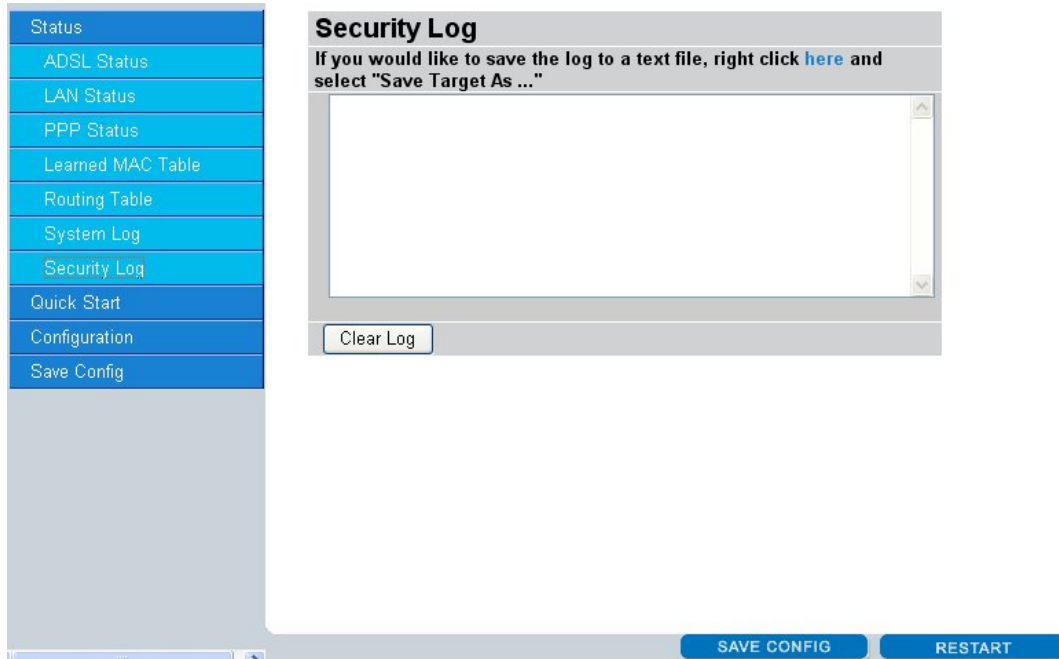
Status
ADSL Status
LAN Status
PPP Status
Learned MAC Table
Routing Table
System Log
Security Log
Quick Start
Configuration
Save Config

Security Log

If you would like to save the log to a text file, right click here and select "Save Target As ..."

Clear Log

SAVE CONFIG
RESTART